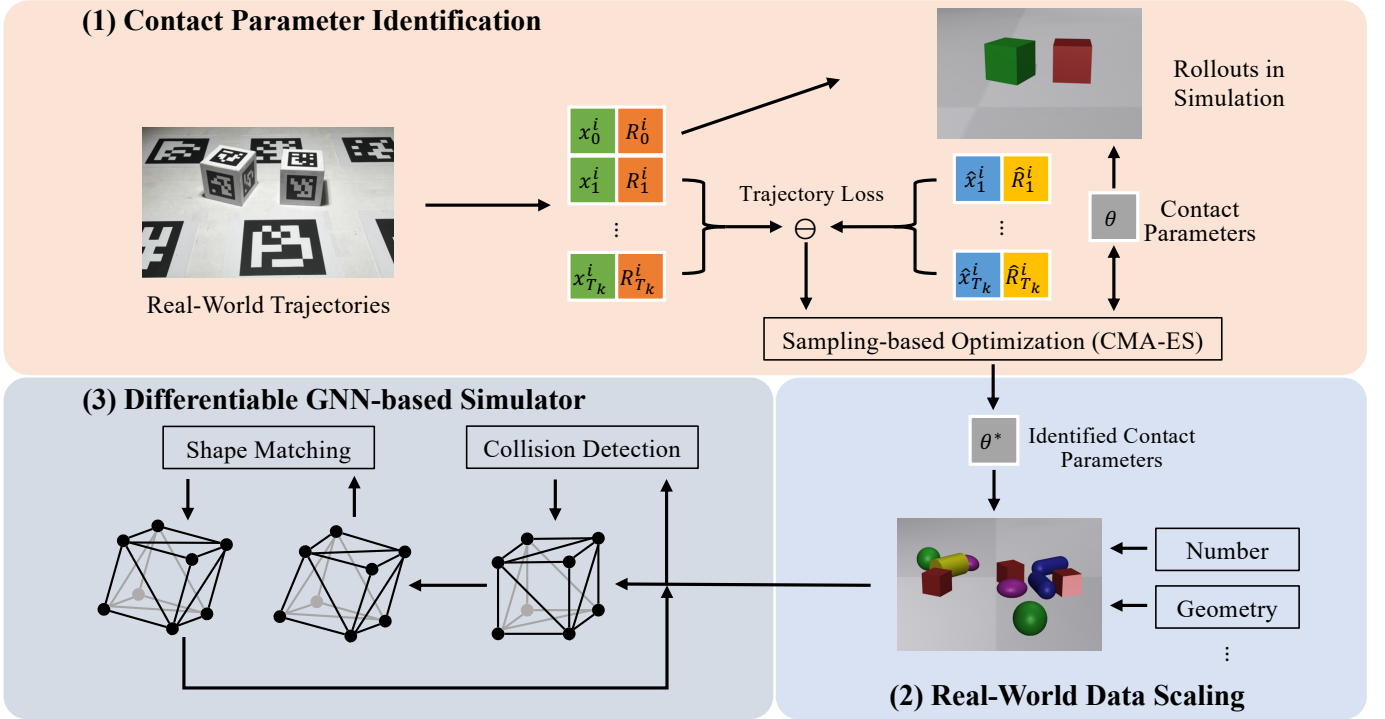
(1) Contact Parameter Identification

Real-World Trajectories

$x_0^i$ $R_0^i$
$x_1^i$ $R_1^i$
⋮
$x_{T_k}^i$ $R_{T_k}^i$

Trajectory Loss

$\ominus$

$\hat{x}_1^i$ $\hat{R}_1^i$
⋮
$\hat{x}_{T_k}^i$ $\hat{R}_{T_k}^i$

Rollouts in Simulation

$\theta$ Contact Parameters

Sampling-based Optimization (CMA-ES)

(3) Differentiable GNN-based Simulator

Shape Matching

Collision Detection

$\theta^*$ Identified Contact Parameters

Number

Geometry

⋮

(2) Real-World Data Scaling